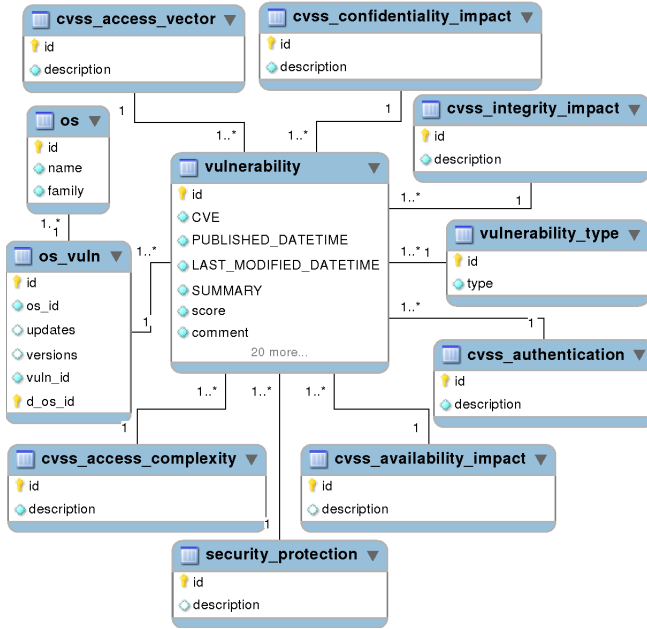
cvss_access_vector
id
description

cvss_confidentiality_impact
id
description

1
1..*
1..*
1

os
id
name
family

cvss_integrity_impact
id
description

vulnerability
id
CVE
PUBLISHED_DATETIME
LAST_MODIFIED_DATETIME
SUMMARY
score
comment
20 more...

1..*
1

1..*
1

os_vuln
id
os_id
updates
versions
vuln_id
d_os_id

1..*
1

1..*
1

vulnerability_type
id
type

1..*
1

cvss_authentication
id
description

1..*
1..*
1..*

1
1

cvss_access_complexity
id
description

cvss_availability_impact
id
description

1

security_protection
id
description